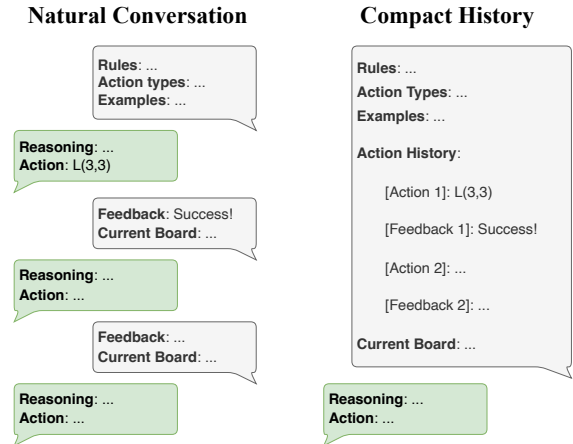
Natural Conversation

Rules: ...
Action types: ...
Examples: ...

Reasoning: ...
Action: L(3,3)

Feedback: Success!
Current Board: ...

Reasoning: ...
Action: ...

Feedback: ...
Current Board: ...

Reasoning: ...
Action: ...

Compact History

Rules: ...
Action Types: ...
Examples: ...

Action History:

[Action 1]: L(3,3)

[Feedback 1]: Success!

[Action 2]: ...

[Feedback 2]: ...

Current Board: ...

Reasoning: ...
Action: ...